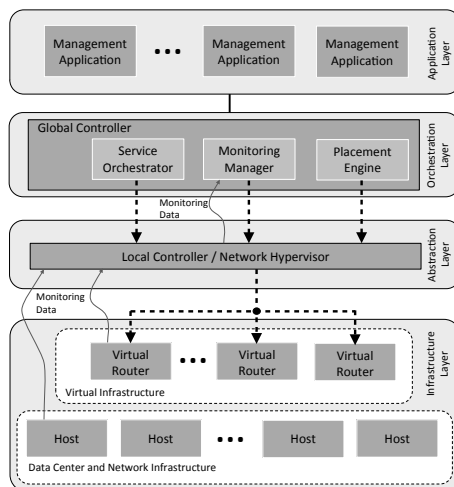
Management Application

•••

Management Application

Management Application

Application Layer

Global Controller

Service Orchestrator

Monitoring Manager

Placement Engine

Orchestration Layer

Monitoring Data

Local Controller / Network Hypervisor

Abstraction Layer

Monitoring Data

Virtual Router

•••

Virtual Router

Virtual Router

Virtual Infrastructure

Infrastructure Layer

Host

Host

•••

Host

Host

Data Center and Network Infrastructure